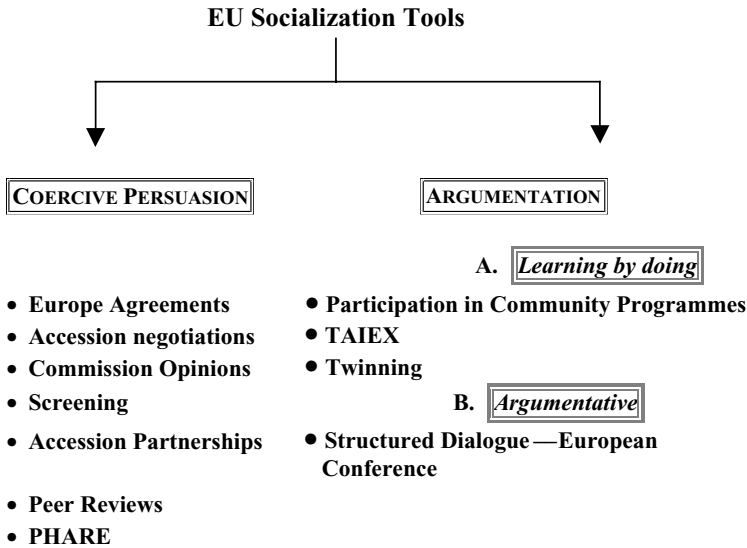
EU Socialization Tools

COERCIVE PERSUASION

- Europe Agreements
- Accession negotiations
- Commission Opinions
- Screening
- Accession Partnerships
- Peer Reviews
- PHARE

ARGUMENTATION

A. Learning by doing

- Participation in Community Programmes
- TAIEX
- Twinning

B. Argumentative

- Structured Dialogue — European Conference